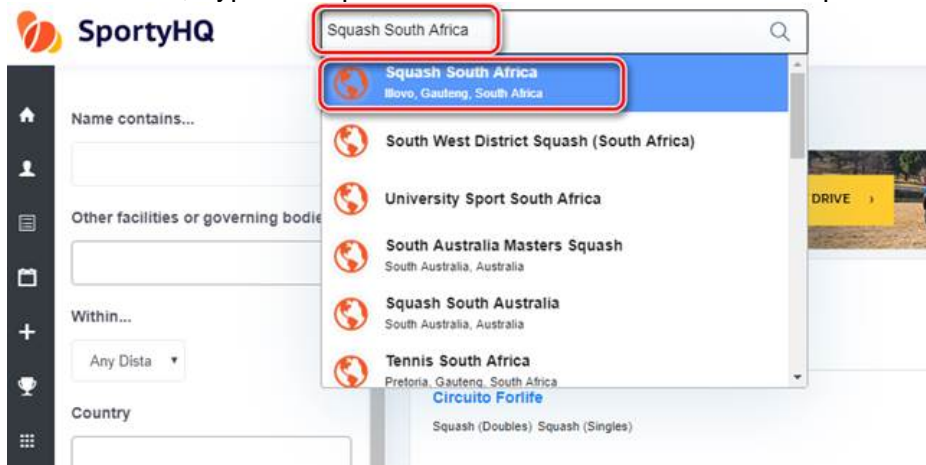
SportyHQ

Squash South Africa

Squash South Africa
Illovo, Gauteng, South Africa

South West District Squash (South Africa)

University Sport South Africa

South Australia Masters Squash
South Australia, Australia

Squash South Australia
South Australia, Australia

Tennis South Africa
Pretoria, Gauteng, South Africa

Name contains...

Other facilities or governing bodie

Within...

Any Dista

Country

DRIVE ›

Circuito Forlife

Squash (Doubles) Squash (Singles)